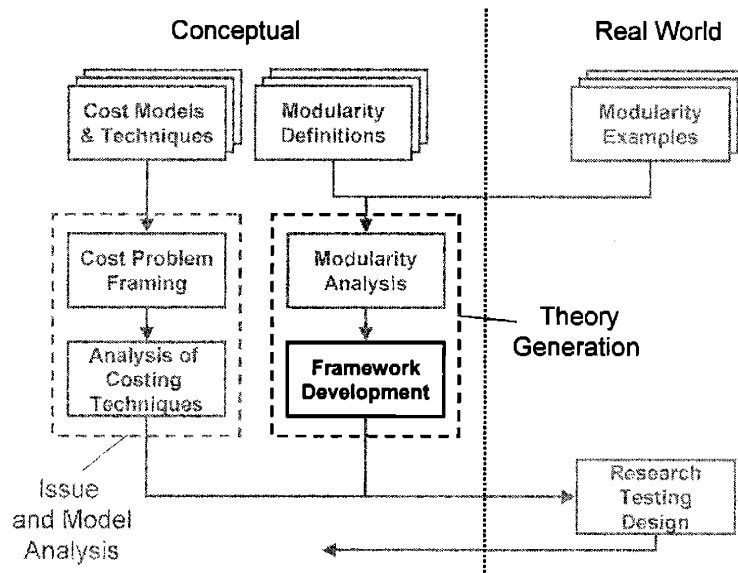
Conceptual

Real World

Cost Models & Techniques

Modularity Definitions

Modularity Examples

Cost Problem Framing

Analysis of Costing Techniques

Modularity Analysis

Framework Development

Theory Generation

Issue and Model Analysis

Research Testing Design